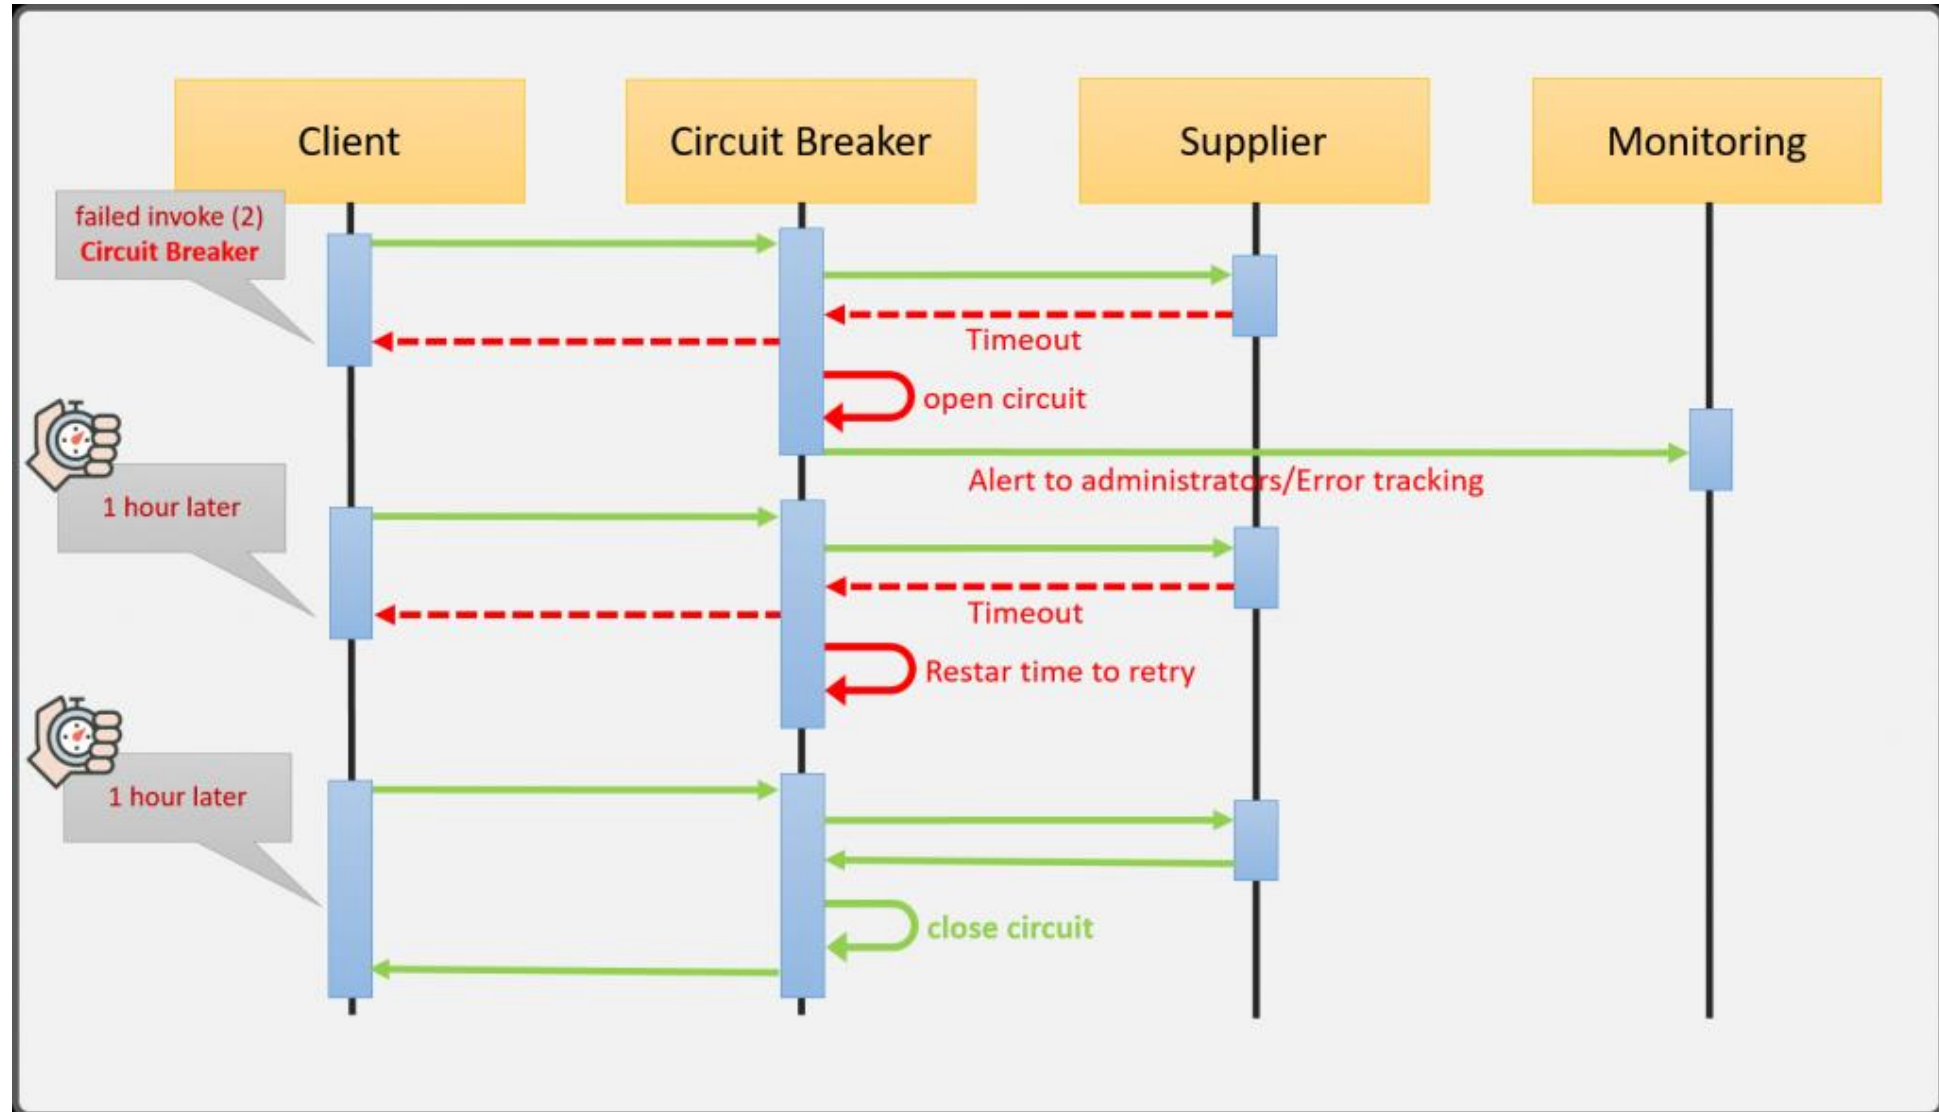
Client

Circuit Breaker

Supplier

Monitoring

failed invoke (2)
Circuit Breaker

Timeout

open circuit

Alert to administrators/Error tracking

1 hour later

Timeout

Restar time to retry

1 hour later

close circuit